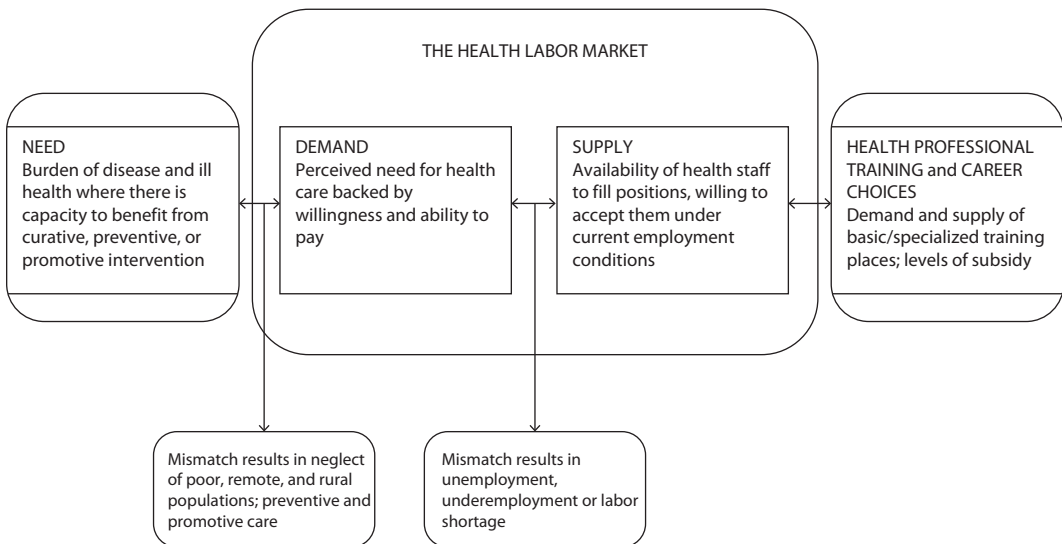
THE HEALTH LABOR MARKET

NEED
Burden of disease and ill health where there is capacity to benefit from curative, preventive, or promotive intervention

DEMAND
Perceived need for health care backed by willingness and ability to pay

SUPPLY
Availability of health staff to fill positions, willing to accept them under current employment conditions

HEALTH PROFESSIONAL TRAINING and CAREER CHOICES
Demand and supply of basic/specialized training places; levels of subsidy

Mismatch results in neglect of poor, remote, and rural populations; preventive and promotive care

Mismatch results in unemployment, underemployment or labor shortage